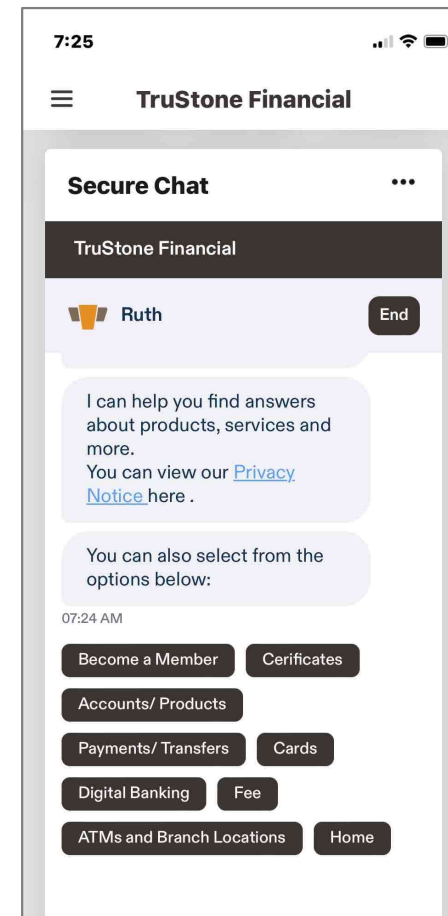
7:25

TruStone Financial

Secure Chat

•••

TruStone Financial

Ruth

End

I can help you find answers about products, services and more.
You can view our Privacy Notice here .

You can also select from the options below:

07:24 AM

Become a Member

Cerificates

Accounts/ Products

Payments/ Transfers

Cards

Digital Banking

Fee

ATMs and Branch Locations

Home